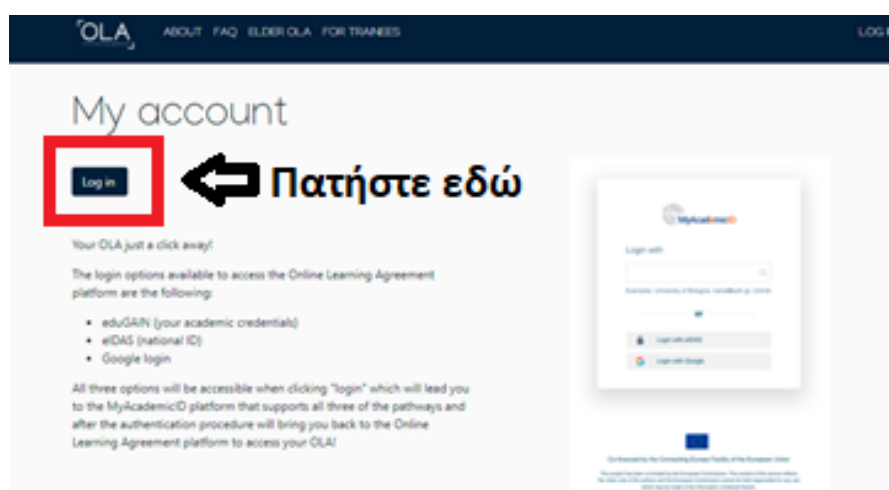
OLA ABOUT FAQ ELDER OLA FOR TRAINEES LOG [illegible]

My account

Log in

Πατήστε εδώ

Your OLA just a click away!

The login options available to access the Online Learning Agreement platform are the following:

- eduGAIN (your academic credentials)
- eIDAS (national ID)
- Google login

All three options will be accessible when clicking "login" which will lead you to the MyAcademicID platform that supports all three of the pathways and after the authentication procedure will bring you back to the Online Learning Agreement platform to access your OLA!

MyAcademicID

Login with

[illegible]

or

Login with eIDAS

Login with Google

Co-financed by the Connecting Europe Facility of the European Union

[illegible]